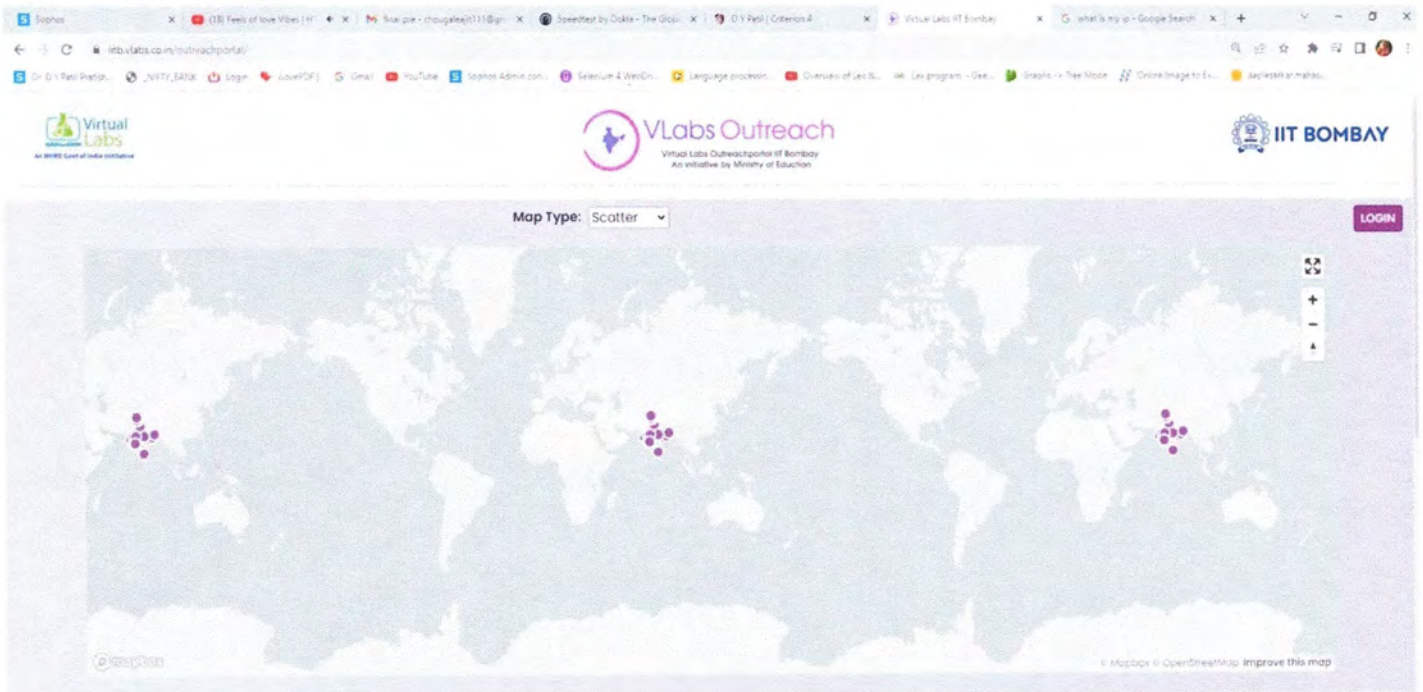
Sophos | (15) Feels of love Vibes | Final pie - chougaleajit111@gm | Speedtest by Ookla - The Global | D Y Patil | Criterion 4 | Virtual Labs IIT Bombay | what is my ip - Google Search

iitb.vlabs.co.in/outreachportal/

Dr. D Y Patil Pratish... | _NVITY_BANK | Login | iLovePDF | Gmail | YouTube | Sophos Admin con... | Selenium 4 WebDri... | Language processin... | Overview of Lex &... | Lex program - Gee... | Graphs -> Tree Mode | Online Image to Ex... | aaplesarkar.mahao...

Virtual Labs
An MHRD Govt of India Initiative

VLabs Outreach
Virtual Labs Outreachportal IIT Bombay
An initiative by Ministry of Eduction

IIT BOMBAY

Map Type: Scatter

LOGIN

+
−

© mapbox

© Mapbox © OpenStreetMap Improve this map